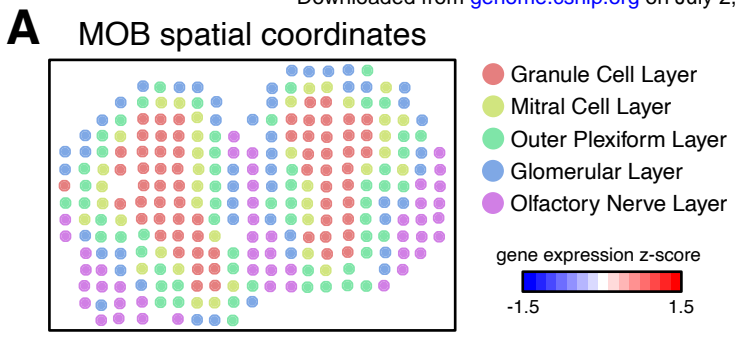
Downloaded from genome.cshlp.org on July 2,

A MOB spatial coordinates

Granule Cell Layer
Mitral Cell Layer
Outer Plexiform Layer
Glomerular Layer
Olfactory Nerve Layer

gene expression z-score
-1.5 1.5